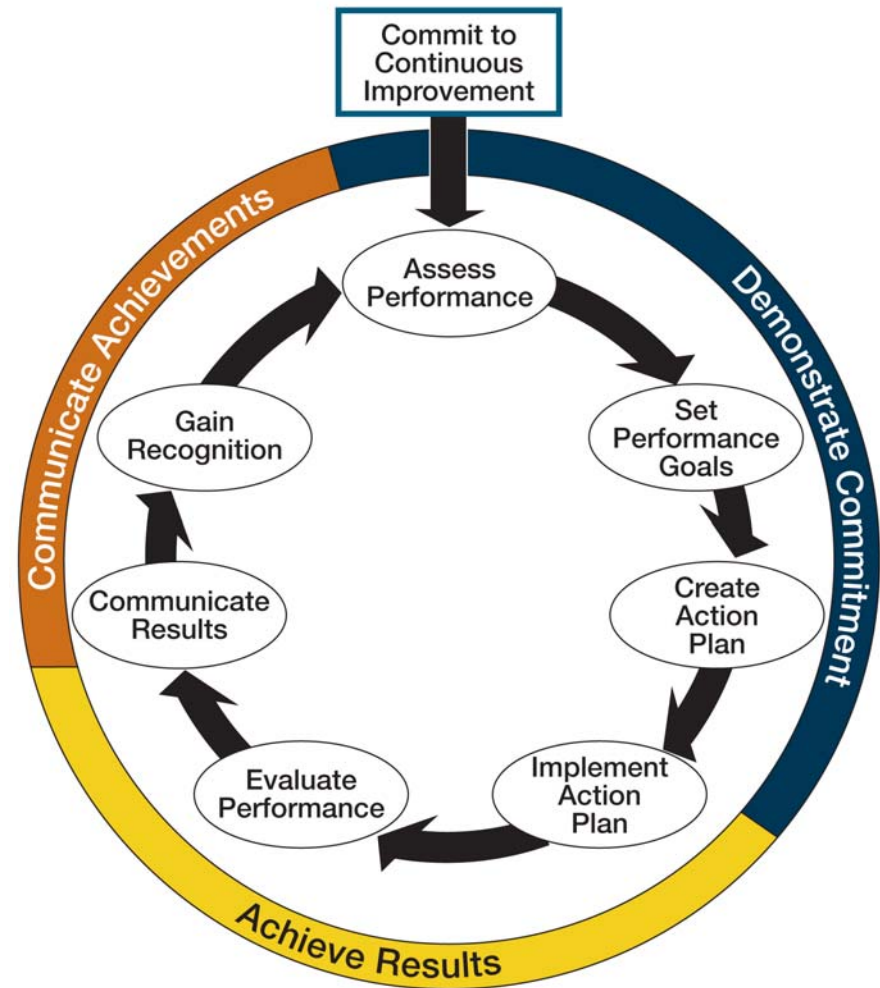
Commit to Continuous Improvement

Communicate Achievements

Demonstrate Commitment

Achieve Results

Assess Performance

Set Performance Goals

Create Action Plan

Implement Action Plan

Evaluate Performance

Communicate Results

Gain Recognition